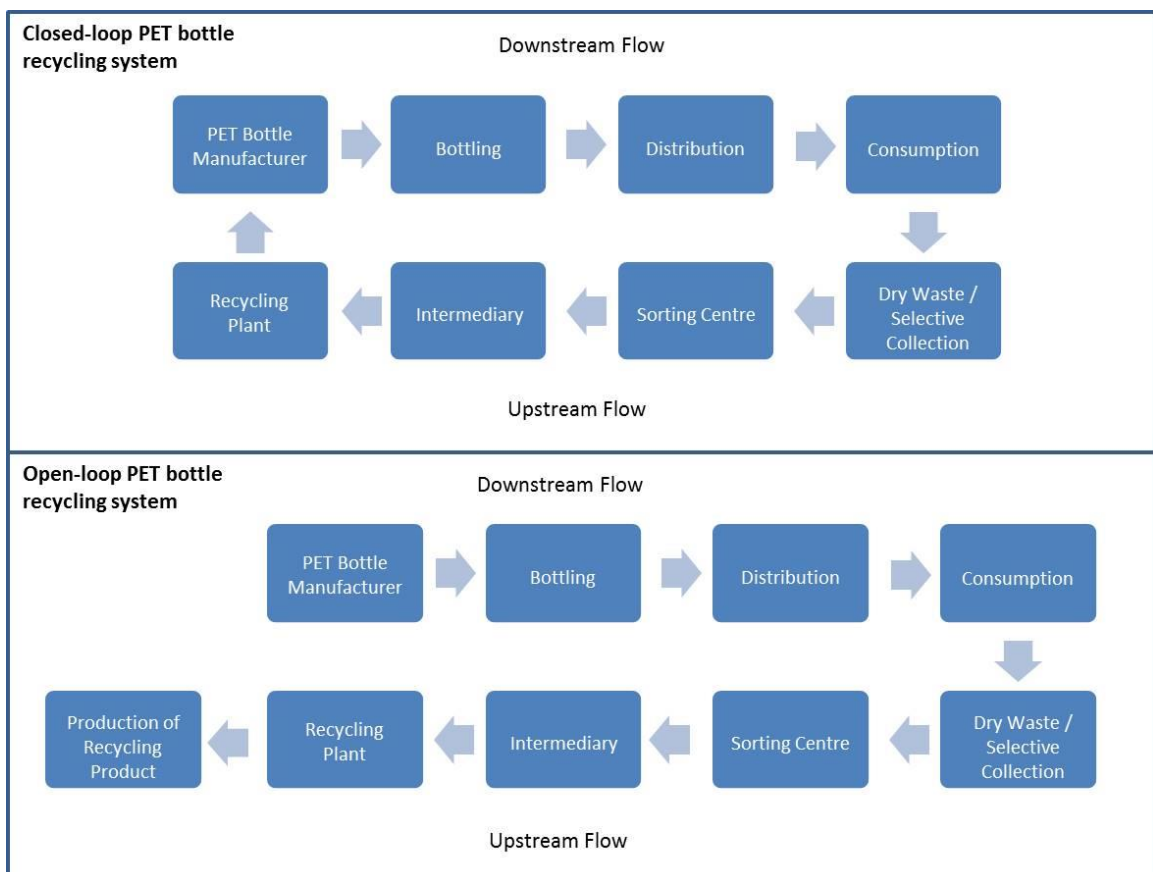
Closed-loop PET bottle recycling system

Downstream Flow

PET Bottle Manufacturer

Bottling

Distribution

Consumption

Dry Waste / Selective Collection

Sorting Centre

Intermediary

Recycling Plant

Upstream Flow

Open-loop PET bottle recycling system

Downstream Flow

PET Bottle Manufacturer

Bottling

Distribution

Consumption

Dry Waste / Selective Collection

Sorting Centre

Intermediary

Recycling Plant

Production of Recycling Product

Upstream Flow